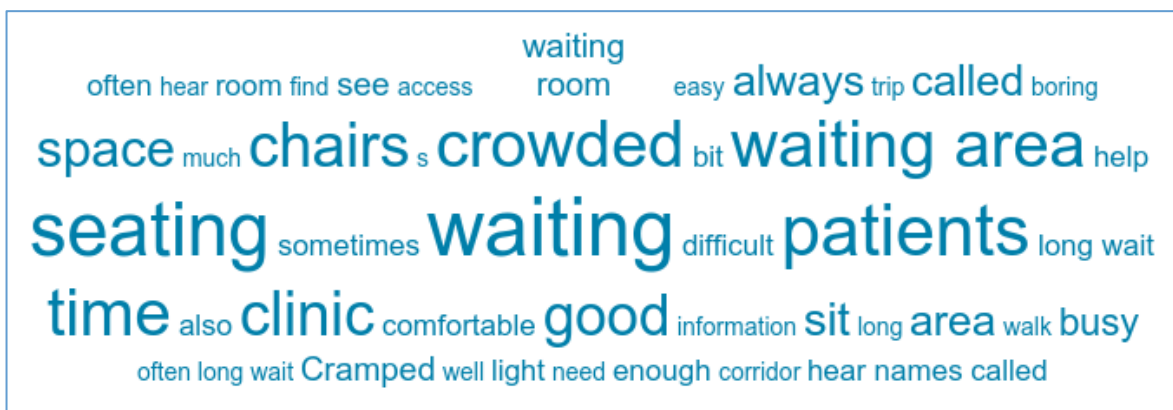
waiting room

often hear room find see access easy always trip called boring

space much chairs s crowded bit waiting area help

seating sometimes waiting difficult patients long wait

time also clinic comfortable good information sit long area walk busy

often long wait Cramped well light need enough corridor hear names called